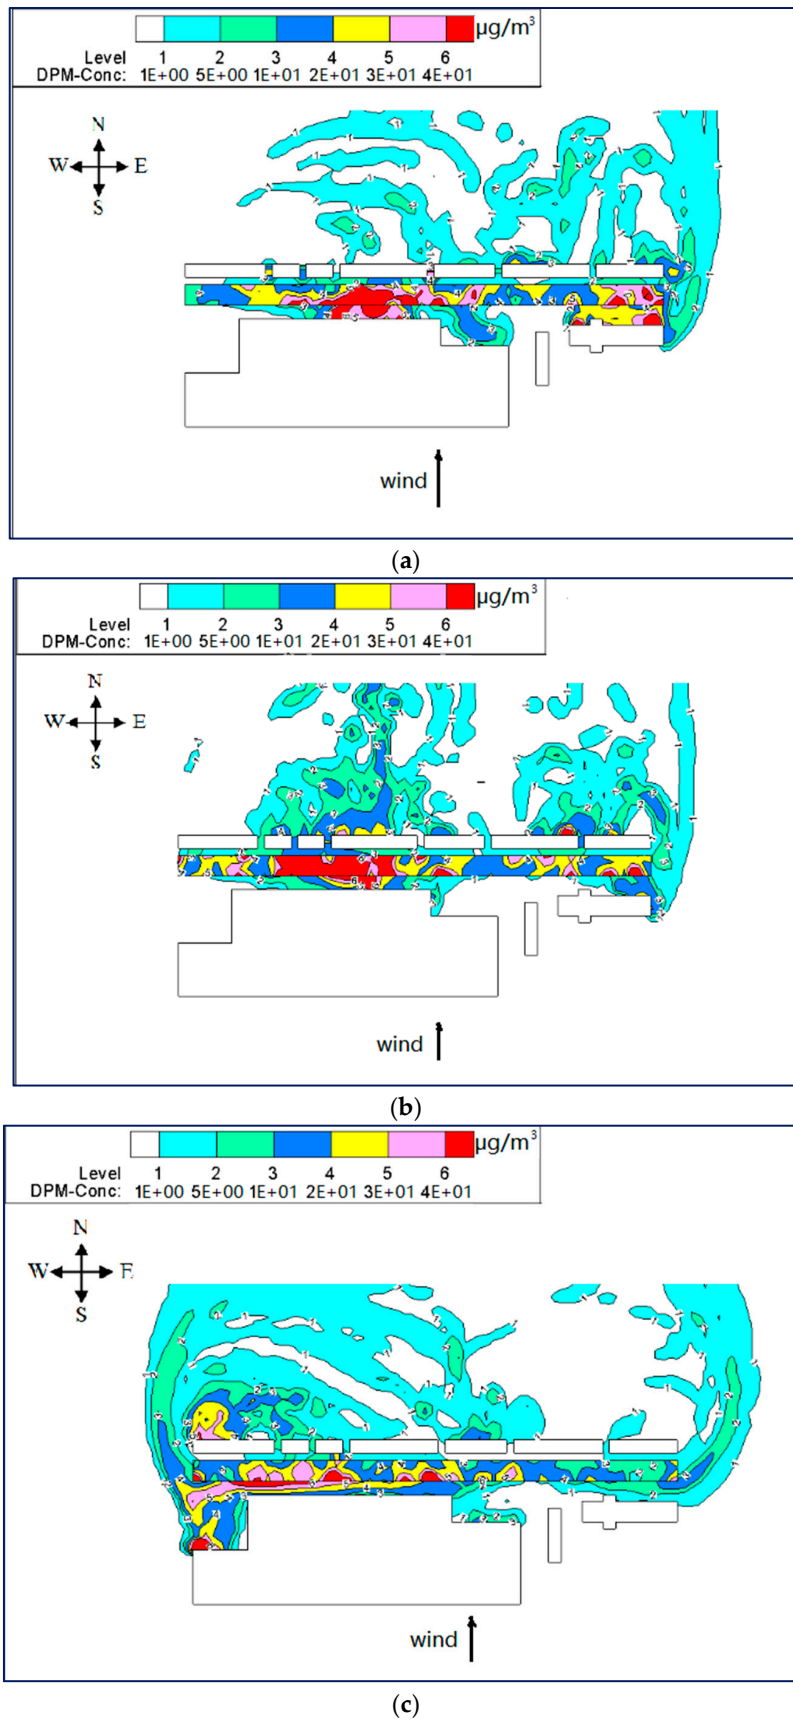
μg/m$^3$
Level 1 2 3 4 5 6
DPM-Conc: 1E+00 5E+00 1E+01 2E+01 3E+01 4E+01

N
W E
S

wind

(a)

μg/m$^3$
Level 1 2 3 4 5 6
DPM-Conc: 1E+00 5E+00 1E+01 2E+01 3E+01 4E+01

N
W E
S

wind

(b)

μg/m$^3$
Level 1 2 3 4 5 6
DPM-Conc: 1E+00 5E+00 1E+01 2E+01 3E+01 4E+01

N
W E
S

wind

(c)